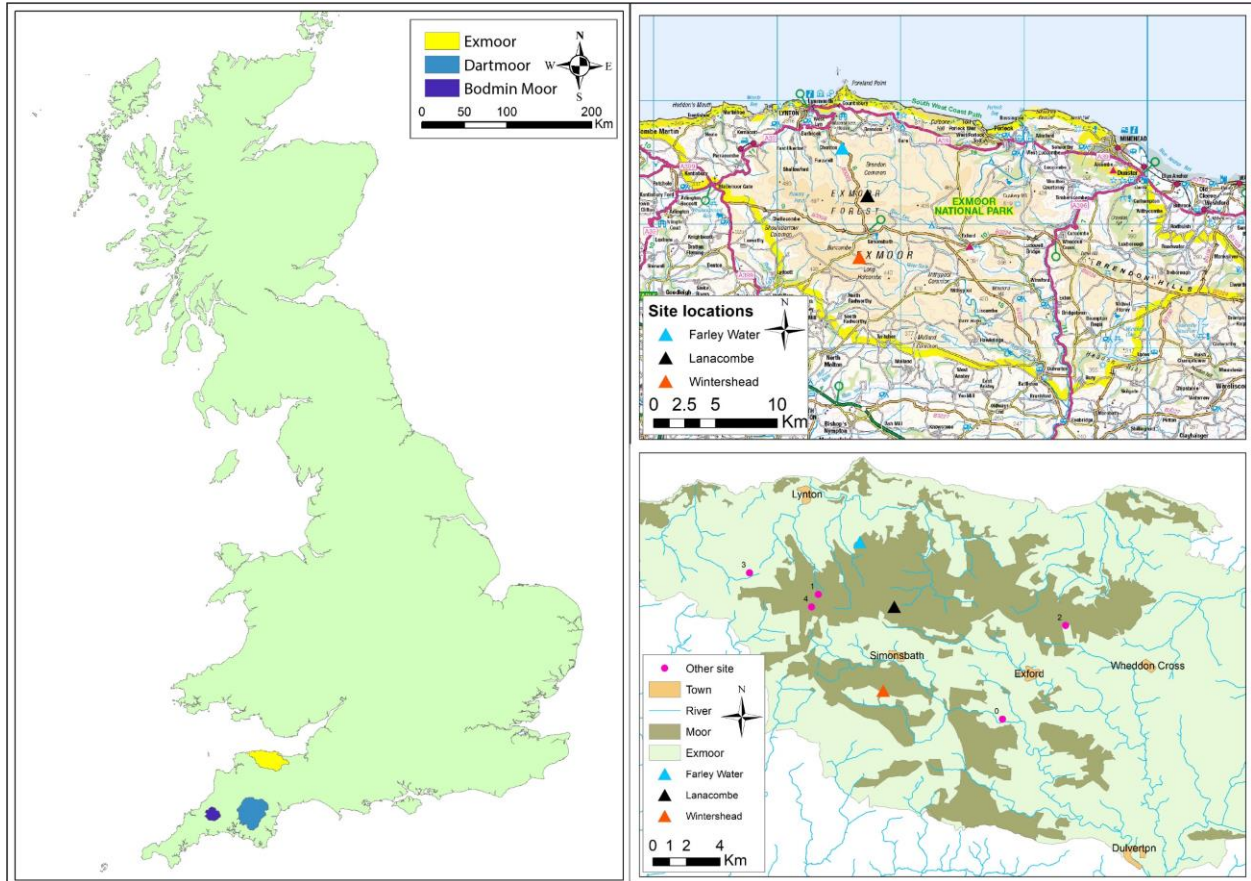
Exmoor
Dartmoor
Bodmin Moor
N
W E
S
0 50 100 200
Km

Site locations
Farley Water
Lanacombe
Wintershead
N
0 2.5 5 10
Km
EXMOOR NATIONAL PARK
EXMOOR FOREST
EXMOOR
LYNTON
MINEHEAD
BRENDON HILLS

Lynton
3
1
4
2
0
Simonsbath
Exford
Wheddon Cross
Dulverton
Other site
Town
River
Moor
Exmoor
Farley Water
Lanacombe
Wintershead
N
0 1 2 4
Km